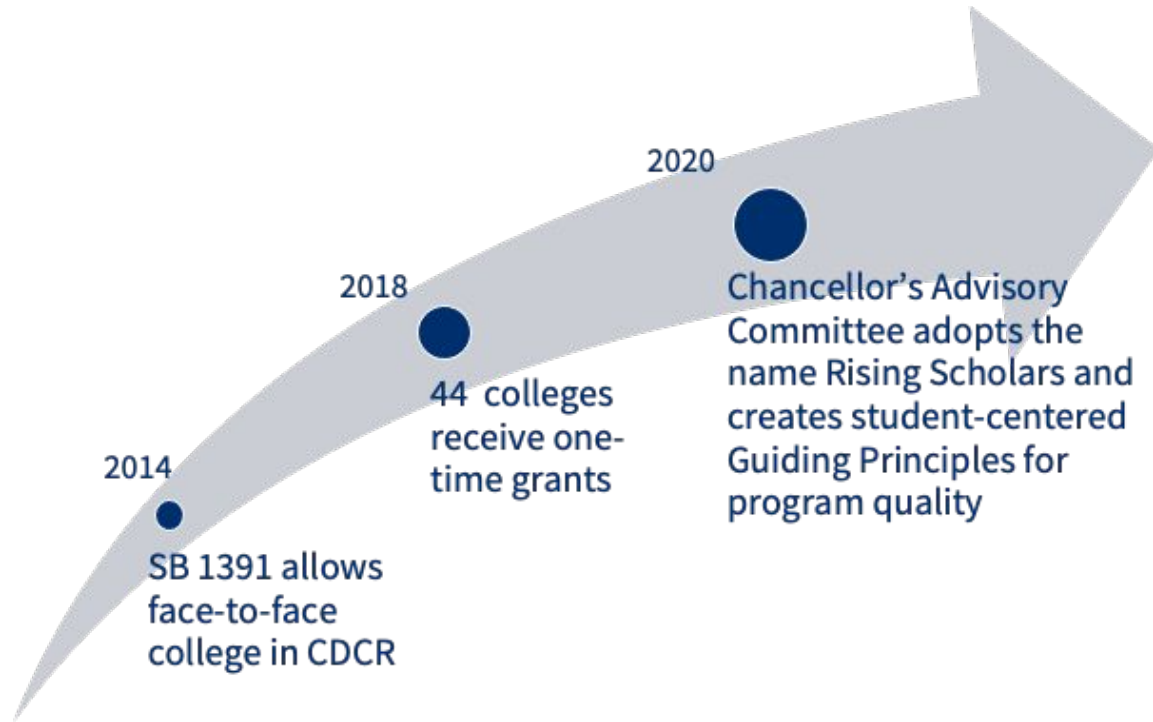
2014

SB 1391 allows face-to-face college in CDCR

2018

44 colleges receive one-time grants

2020

Chancellor’s Advisory Committee adopts the name Rising Scholars and creates student-centered Guiding Principles for program quality